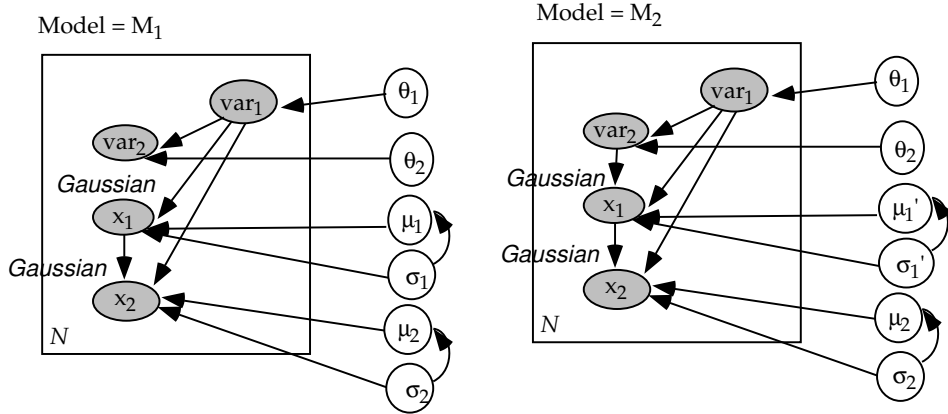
Model = $M_1$

$var_1$
$var_2$
Gaussian
$x_1$
Gaussian
$x_2$
$N$
$\theta_1$
$\theta_2$
$\mu_1$
$\sigma_1$
$\mu_2$
$\sigma_2$

Model = $M_2$

$var_1$
$var_2$
Gaussian
$x_1$
Gaussian
$x_2$
$N$
$\theta_1$
$\theta_2$
$\mu_1'$
$\sigma_1'$
$\mu_2$
$\sigma_2$